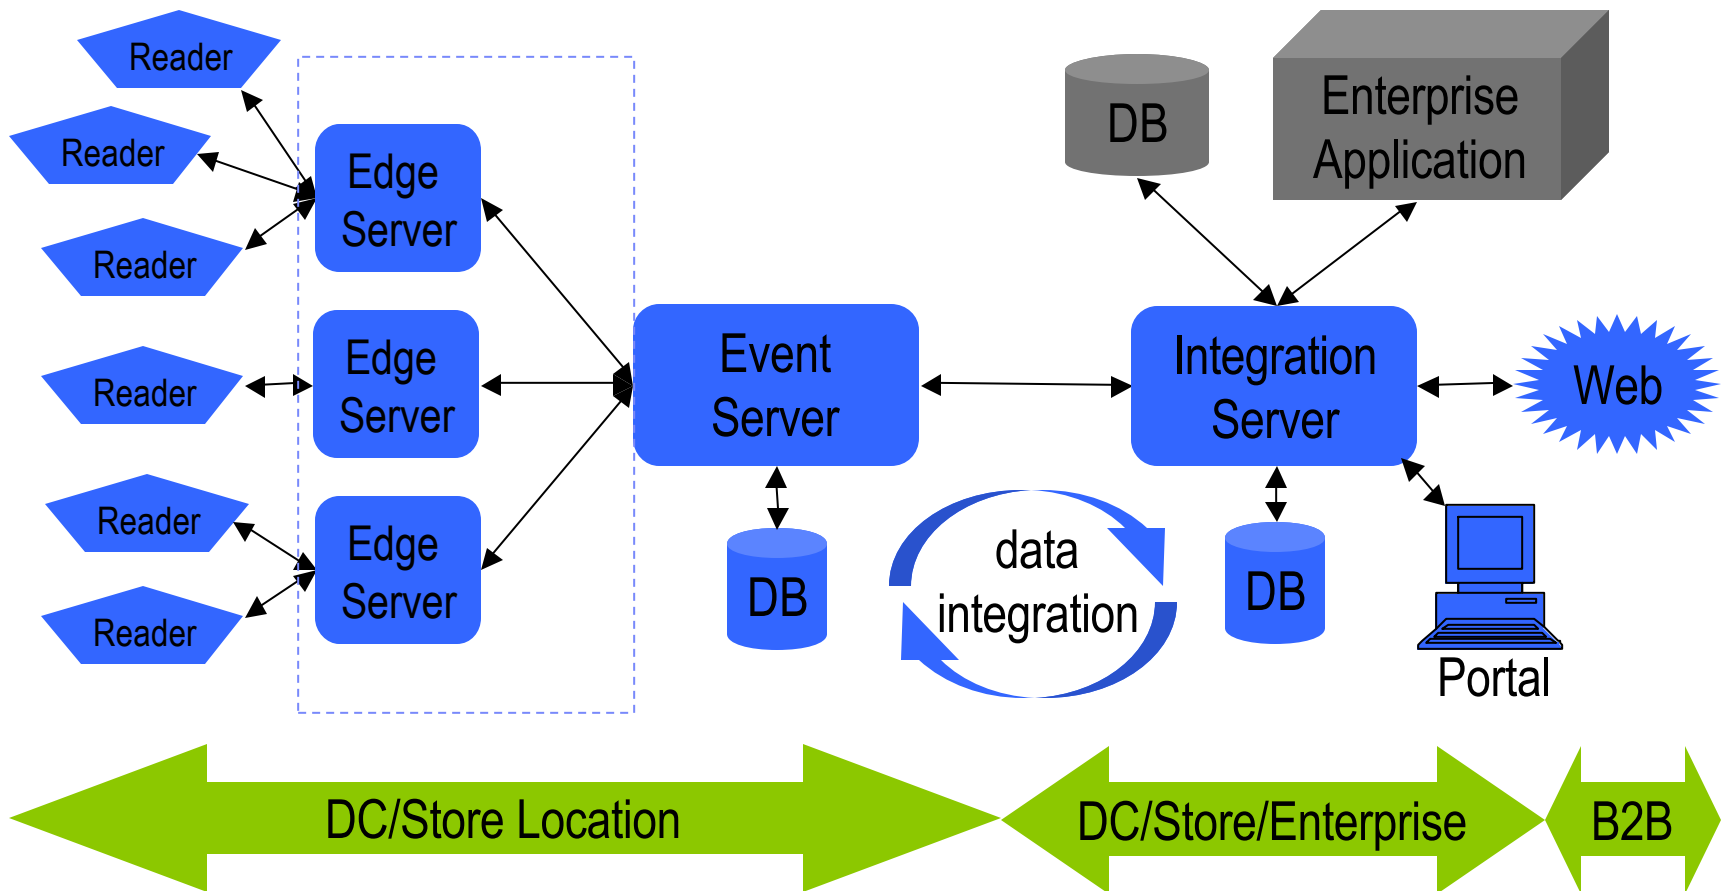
Reader
Reader
Reader
Reader
Reader
Reader

Edge Server
Edge Server
Edge Server

Event Server

DB

data integration

DB

Enterprise Application

Integration Server

Web

DB

Portal

DC/Store Location

DC/Store/Enterprise

B2B